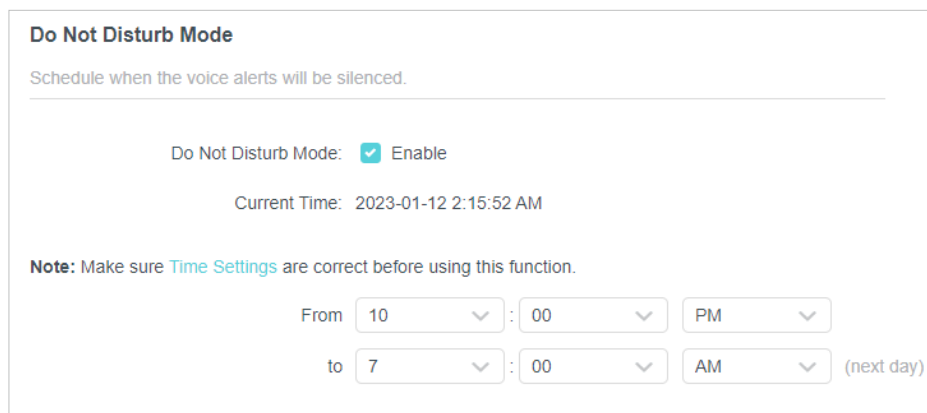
Do Not Disturb Mode

Schedule when the voice alerts will be silenced.

Do Not Disturb Mode: Enable

Current Time: 2023-01-12 2:15:52 AM

**Note:** Make sure Time Settings are correct before using this function.

From 10 : 00 PM

to 7 : 00 AM (next day)